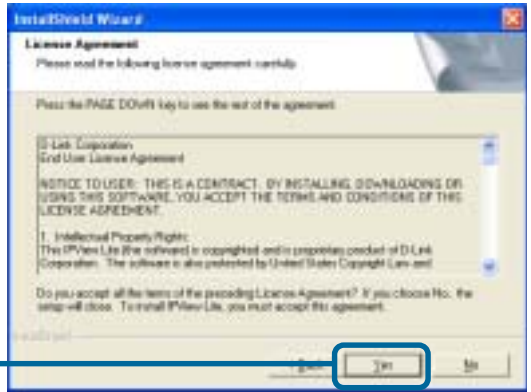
InstallShield Wizard

License Agreement
Please read the following license agreement carefully.

Press the PAGE DOWN key to see the rest of the agreement.

D-Link Corporation
End User License Agreement

NOTICE TO USER: THIS IS A CONTRACT. BY INSTALLING, DOWNLOADING OR USING THIS SOFTWARE, YOU ACCEPT THE TERMS AND CONDITIONS OF THIS LICENSE AGREEMENT.

1. Intellectual Property Rights:
This IPView Lite (the software) is copyrighted and is proprietary product of D-Link Corporation. The software is also protected by United States Copyright Law and

Do you accept all the terms of the preceding License Agreement? If you choose No, the setup will close. To install IPView Lite, you must accept this agreement.

InstallShield

< Back

Yes

No